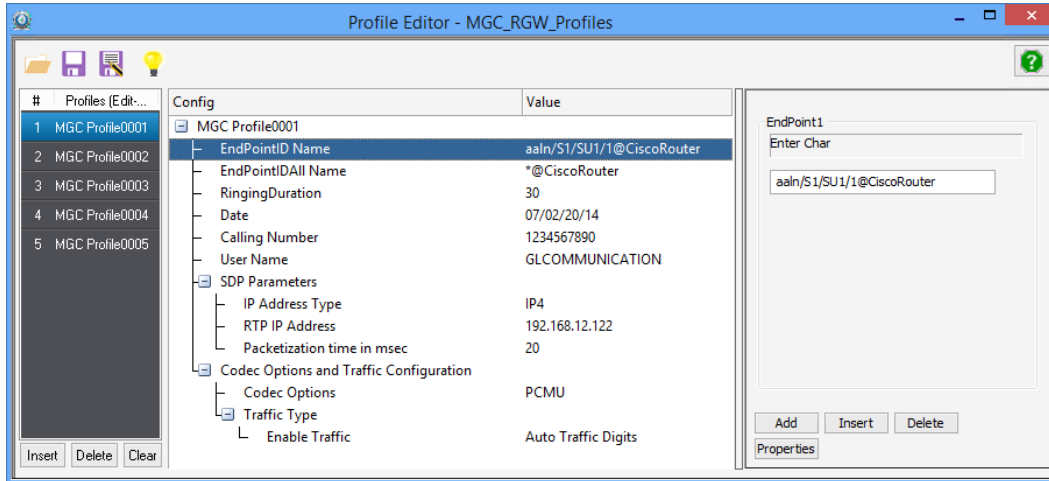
Profile Editor - MGC_RGW_Profiles

| # | Profiles (Edit-... |
|---|---|
| 1 | MGC Profile0001 |
| 2 | MGC Profile0002 |
| 3 | MGC Profile0003 |
| 4 | MGC Profile0004 |
| 5 | MGC Profile0005 |

Insert Delete Clear

| Config | Value |
|---|---|
| MGC Profile0001 | |
| EndPointID Name | aaln/S1/SU1/1@CiscoRouter |
| EndPointIDAll Name | *@CiscoRouter |
| RingingDuration | 30 |
| Date | 07/02/20/14 |
| Calling Number | 1234567890 |
| User Name | GLCOMMUNICATION |
| SDP Parameters | |
| IP Address Type | IP4 |
| RTP IP Address | 192.168.12.122 |
| Packetization time in msec | 20 |
| Codec Options and Traffic Configuration | |
| Codec Options | PCMU |
| Traffic Type | |
| Enable Traffic | Auto Traffic Digits |

EndPoint1
Enter Char
aaln/S1/SU1/1@CiscoRouter

Add Insert Delete
Properties